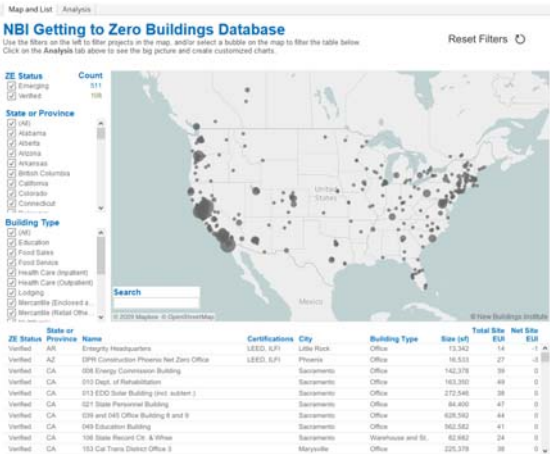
Map and List | Analysis

NBI Getting to Zero Buildings Database

Use the filters on the left to filter projects in the map, and/or select a bubble on the map to filter the table below. Click on the Analysis tab above to see the big picture and create customized charts.

Reset Filters

ZE Status | Count
Emerging 511
Verified 106

State or Province
(All)
Alabama
Alberta
Arizona
Arkansas
British Columbia
California
Colorado
Connecticut

Building Type
(All)
Education
Food Sales
Food Service
Health Care (Inpatient)
Health Care (Outpatient)
Lodging
Mercantile (Enclosed a...
Mercantile (Retail Othe...

Search

United States

Mexico

© 2020 Mapbox © OpenStreetMap

© New Buildings Institute

| ZE Status | State or Province | Name | Certifications | City | Building Type | Size (sf) | Total Site EUI | Net Site EUI |
|---|---|---|---|---|---|---|---|---|
| Verified | AR | Entegrity Headquarters | LEED, ILFI | Little Rock | Office | 13,342 | 14 | -1 |
| Verified | AZ | DPR Construction Phoenix Net Zero Office | LEED, ILFI | Phoenix | Office | 16,533 | 27 | -2 |
| Verified | CA | 008 Energy Commission Building | | Sacramento | Office | 142,378 | 39 | 0 |
| Verified | CA | 010 Dept. of Rehabilitation | | Sacramento | Office | 163,350 | 49 | 0 |
| Verified | CA | 013 EDD Solar Building (incl. subten.) | | Sacramento | Office | 272,546 | 38 | 0 |
| Verified | CA | 021 State Personnel Building | | Sacramento | Office | 84,400 | 47 | 0 |
| Verified | CA | 039 and 045 Office Building 8 and 9 | | Sacramento | Office | 628,562 | 44 | 0 |
| Verified | CA | 049 Education Building | | Sacramento | Office | 562,582 | 41 | 0 |
| Verified | CA | 106 State Record Ctr. & Whse | | Sacramento | Warehouse and St... | 82,682 | 24 | 0 |
| Verified | CA | 153 Cal Trans District Office 3 | | Marysville | Office | 225,378 | 39 | 0 |